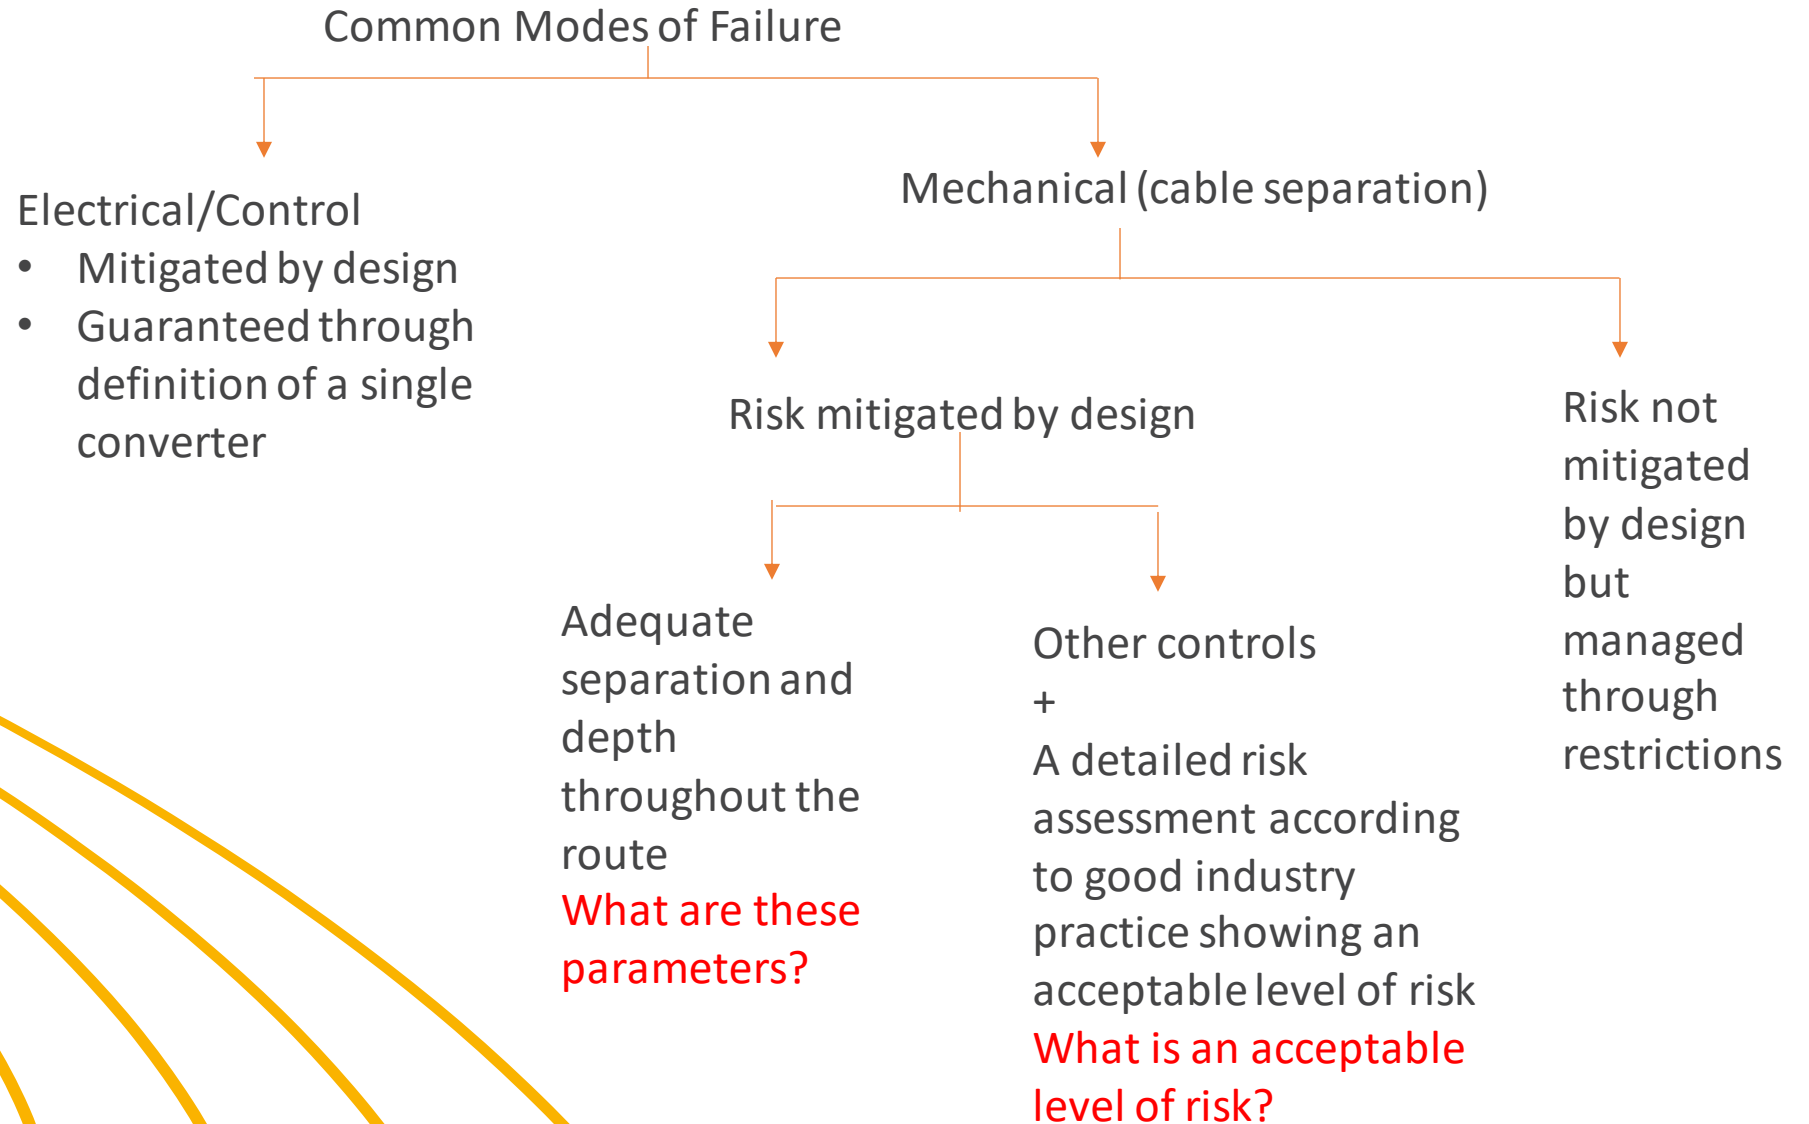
Common Modes of Failure

Electrical/Control
• Mitigated by design
• Guaranteed through definition of a single converter

Mechanical (cable separation)

Risk mitigated by design

Adequate separation and depth throughout the route
What are these parameters?

Other controls
+
A detailed risk assessment according to good industry practice showing an acceptable level of risk
What is an acceptable level of risk?

Risk not mitigated by design but managed through restrictions